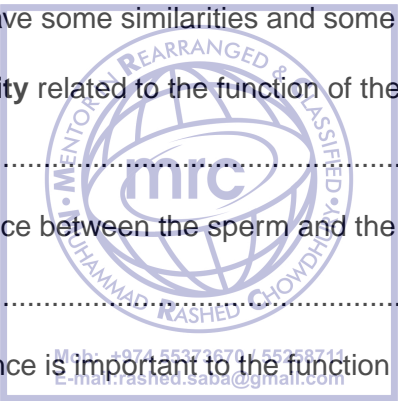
ve some similarities and some

ity related to the function of the

.......................................................................

ce between the sperm and the

.......................................................................

nce is important to the function

MENTORS REARRANGED & CLASSIFIED
mrc
MUHAMMAD RASHED CHOWDHURY
Mob: +974 55373670 / 55258711
E-mail:rashed.saba@gmail.com